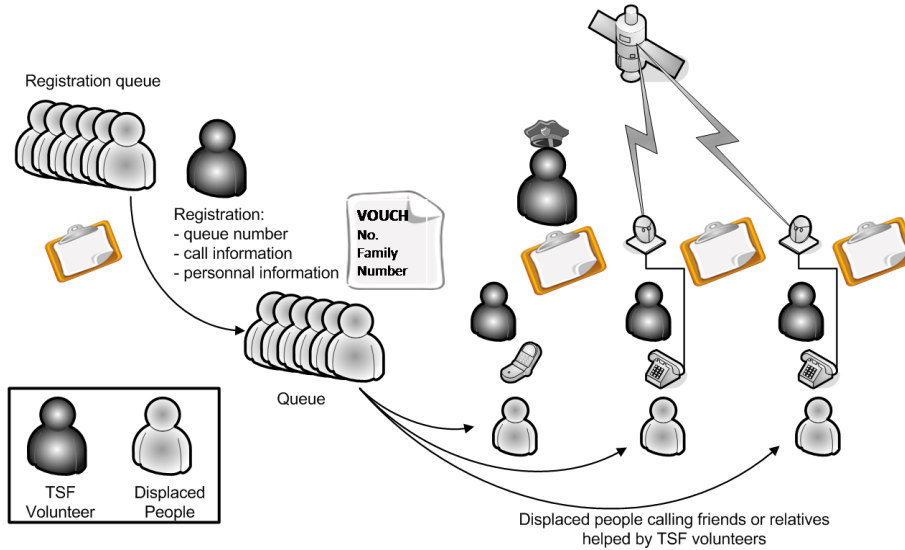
Registration queue

Registration:
- queue number
- call information
- personnal information

VOUCH
No.
Family
Number

Queue

TSF Volunteer

Displaced People

Displaced people calling friends or relatives helped by TSF volunteers